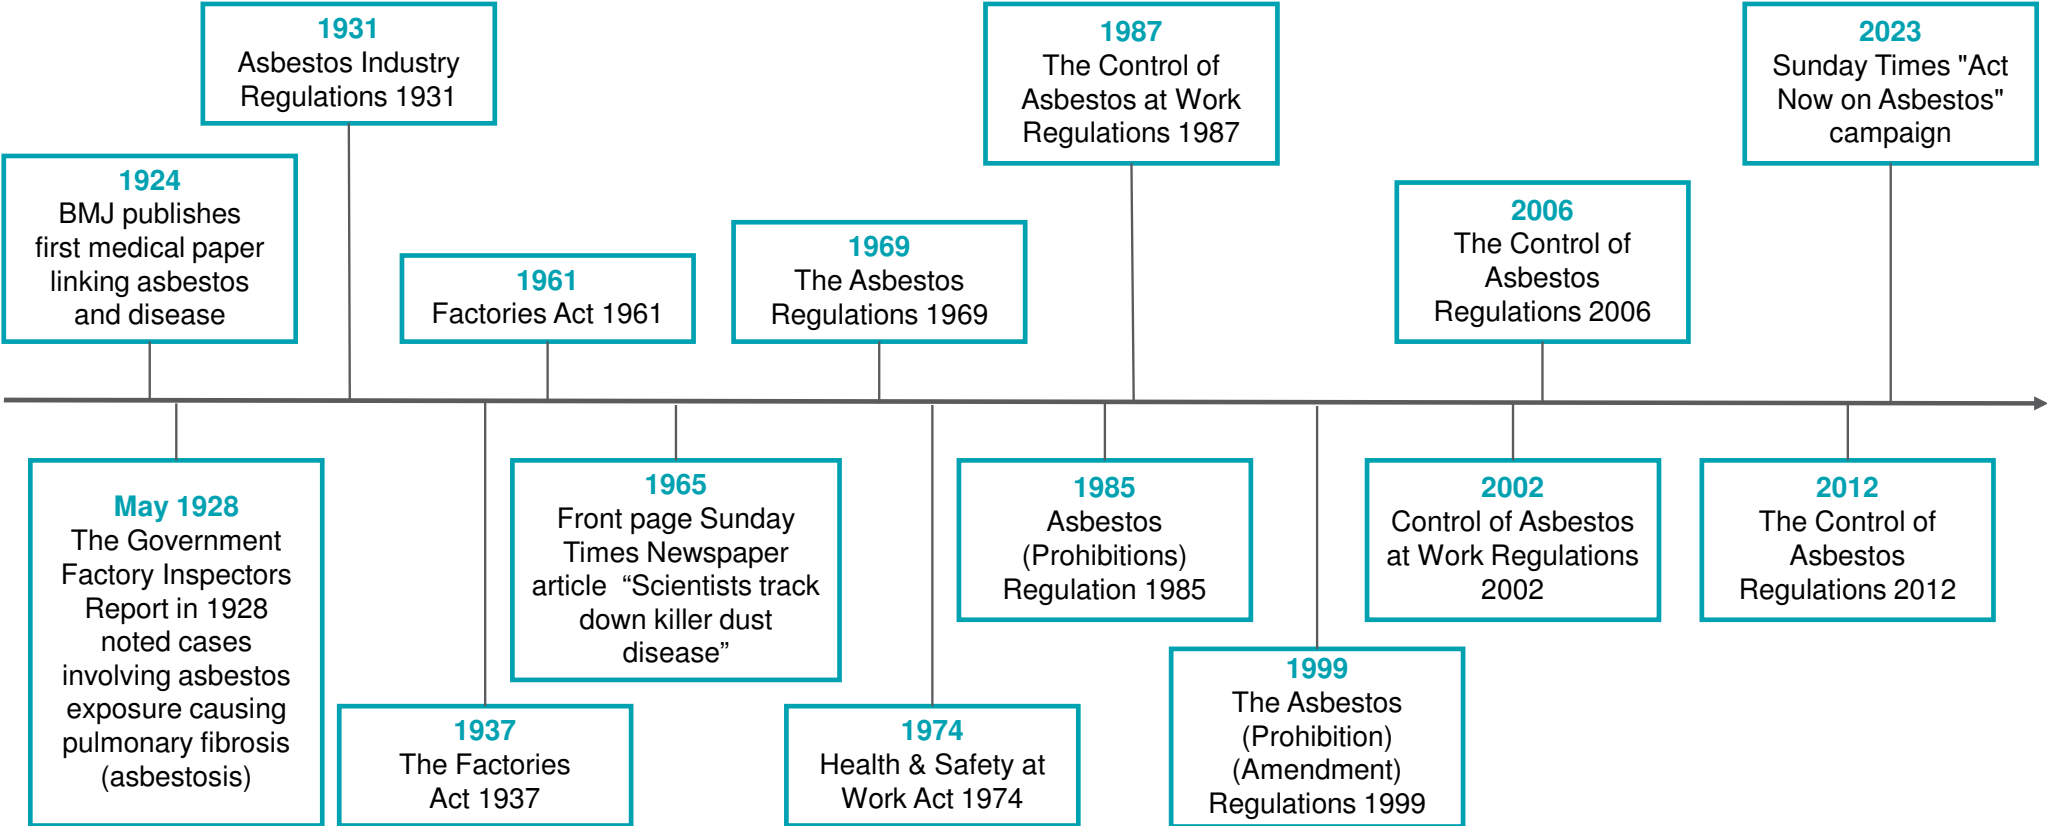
1924
BMJ publishes first medical paper linking asbestos and disease

1931
Asbestos Industry Regulations 1931

1961
Factories Act 1961

1969
The Asbestos Regulations 1969

1987
The Control of Asbestos at Work Regulations 1987

2006
The Control of Asbestos Regulations 2006

2023
Sunday Times "Act Now on Asbestos" campaign

May 1928
The Government Factory Inspectors Report in 1928 noted cases involving asbestos exposure causing pulmonary fibrosis (asbestosis)

1937
The Factories Act 1937

1965
Front page Sunday Times Newspaper article "Scientists track down killer dust disease"

1974
Health & Safety at Work Act 1974

1985
Asbestos (Prohibitions) Regulation 1985

1999
The Asbestos (Prohibition) (Amendment) Regulations 1999

2002
Control of Asbestos at Work Regulations 2002

2012
The Control of Asbestos Regulations 2012